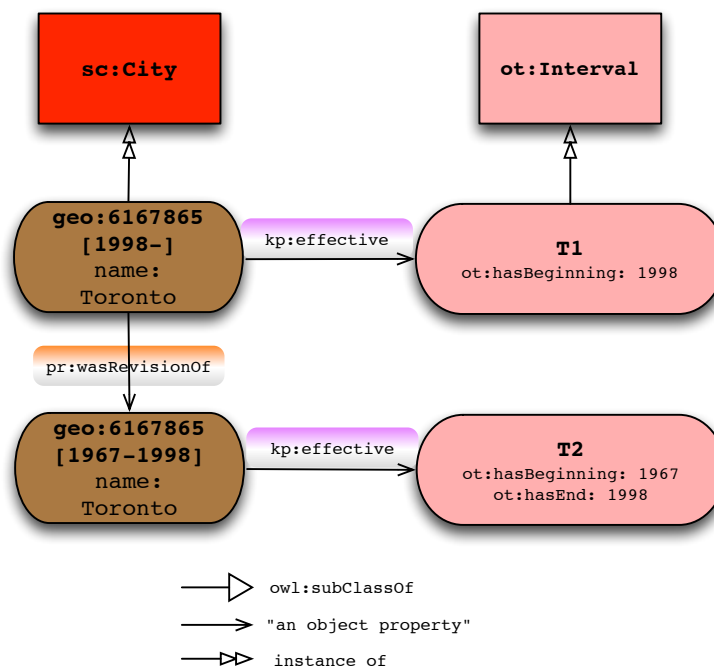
sc:City

ot:Interval

geo:6167865
[1998-]
name:
Toronto

kp:effective

T1
ot:hasBeginning: 1998

pr:wasRevisionOf

geo:6167865
[1967-1998]
name:
Toronto

kp:effective

T2
ot:hasBeginning: 1967
ot:hasEnd: 1998

owl:subClassOf

"an object property"

instance of